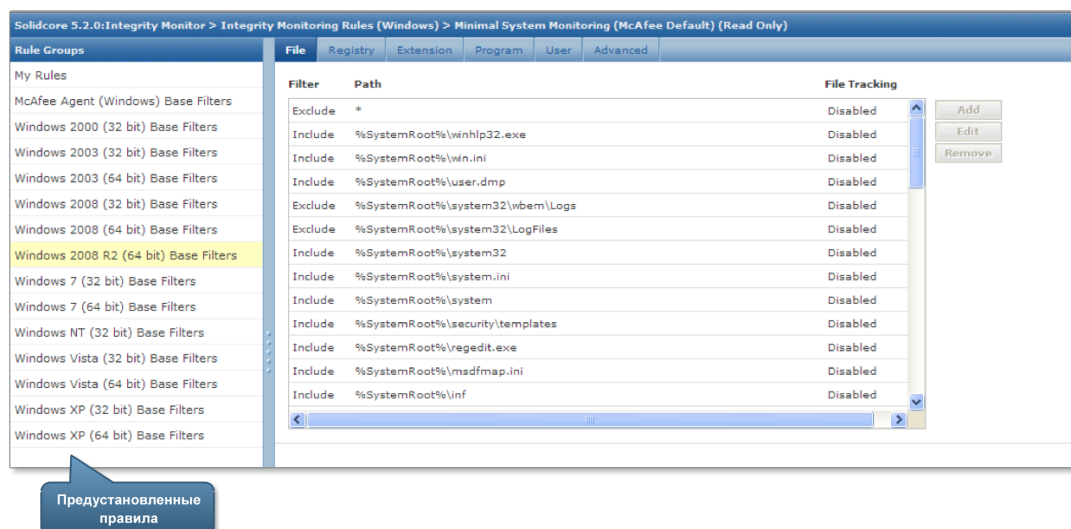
Solidcore 5.2.0:Integrity Monitor > Integrity Monitoring Rules (Windows) > Minimal System Monitoring (McAfee Default) (Read Only)

Rule Groups

My Rules
McAfee Agent (Windows) Base Filters
Windows 2000 (32 bit) Base Filters
Windows 2003 (32 bit) Base Filters
Windows 2003 (64 bit) Base Filters
Windows 2008 (32 bit) Base Filters
Windows 2008 (64 bit) Base Filters
Windows 2008 R2 (64 bit) Base Filters
Windows 7 (32 bit) Base Filters
Windows 7 (64 bit) Base Filters
Windows NT (32 bit) Base Filters
Windows Vista (32 bit) Base Filters
Windows Vista (64 bit) Base Filters
Windows XP (32 bit) Base Filters
Windows XP (64 bit) Base Filters

File | Registry | Extension | Program | User | Advanced

| Filter | Path | File Tracking |
|---|---|---|
| Exclude | * | Disabled |
| Include | %SystemRoot%\winhlp32.exe | Disabled |
| Include | %SystemRoot%\win.ini | Disabled |
| Include | %SystemRoot%\user.dmp | Disabled |
| Exclude | %SystemRoot%\system32\wbem\Logs | Disabled |
| Exclude | %SystemRoot%\system32\LogFiles | Disabled |
| Include | %SystemRoot%\system32 | Disabled |
| Include | %SystemRoot%\system.ini | Disabled |
| Include | %SystemRoot%\system | Disabled |
| Include | %SystemRoot%\security\templates | Disabled |
| Include | %SystemRoot%\regedit.exe | Disabled |
| Include | %SystemRoot%\msdfmap.ini | Disabled |
| Include | %SystemRoot%\inf | Disabled |

Add
Edit
Remove

Предустановленные правила